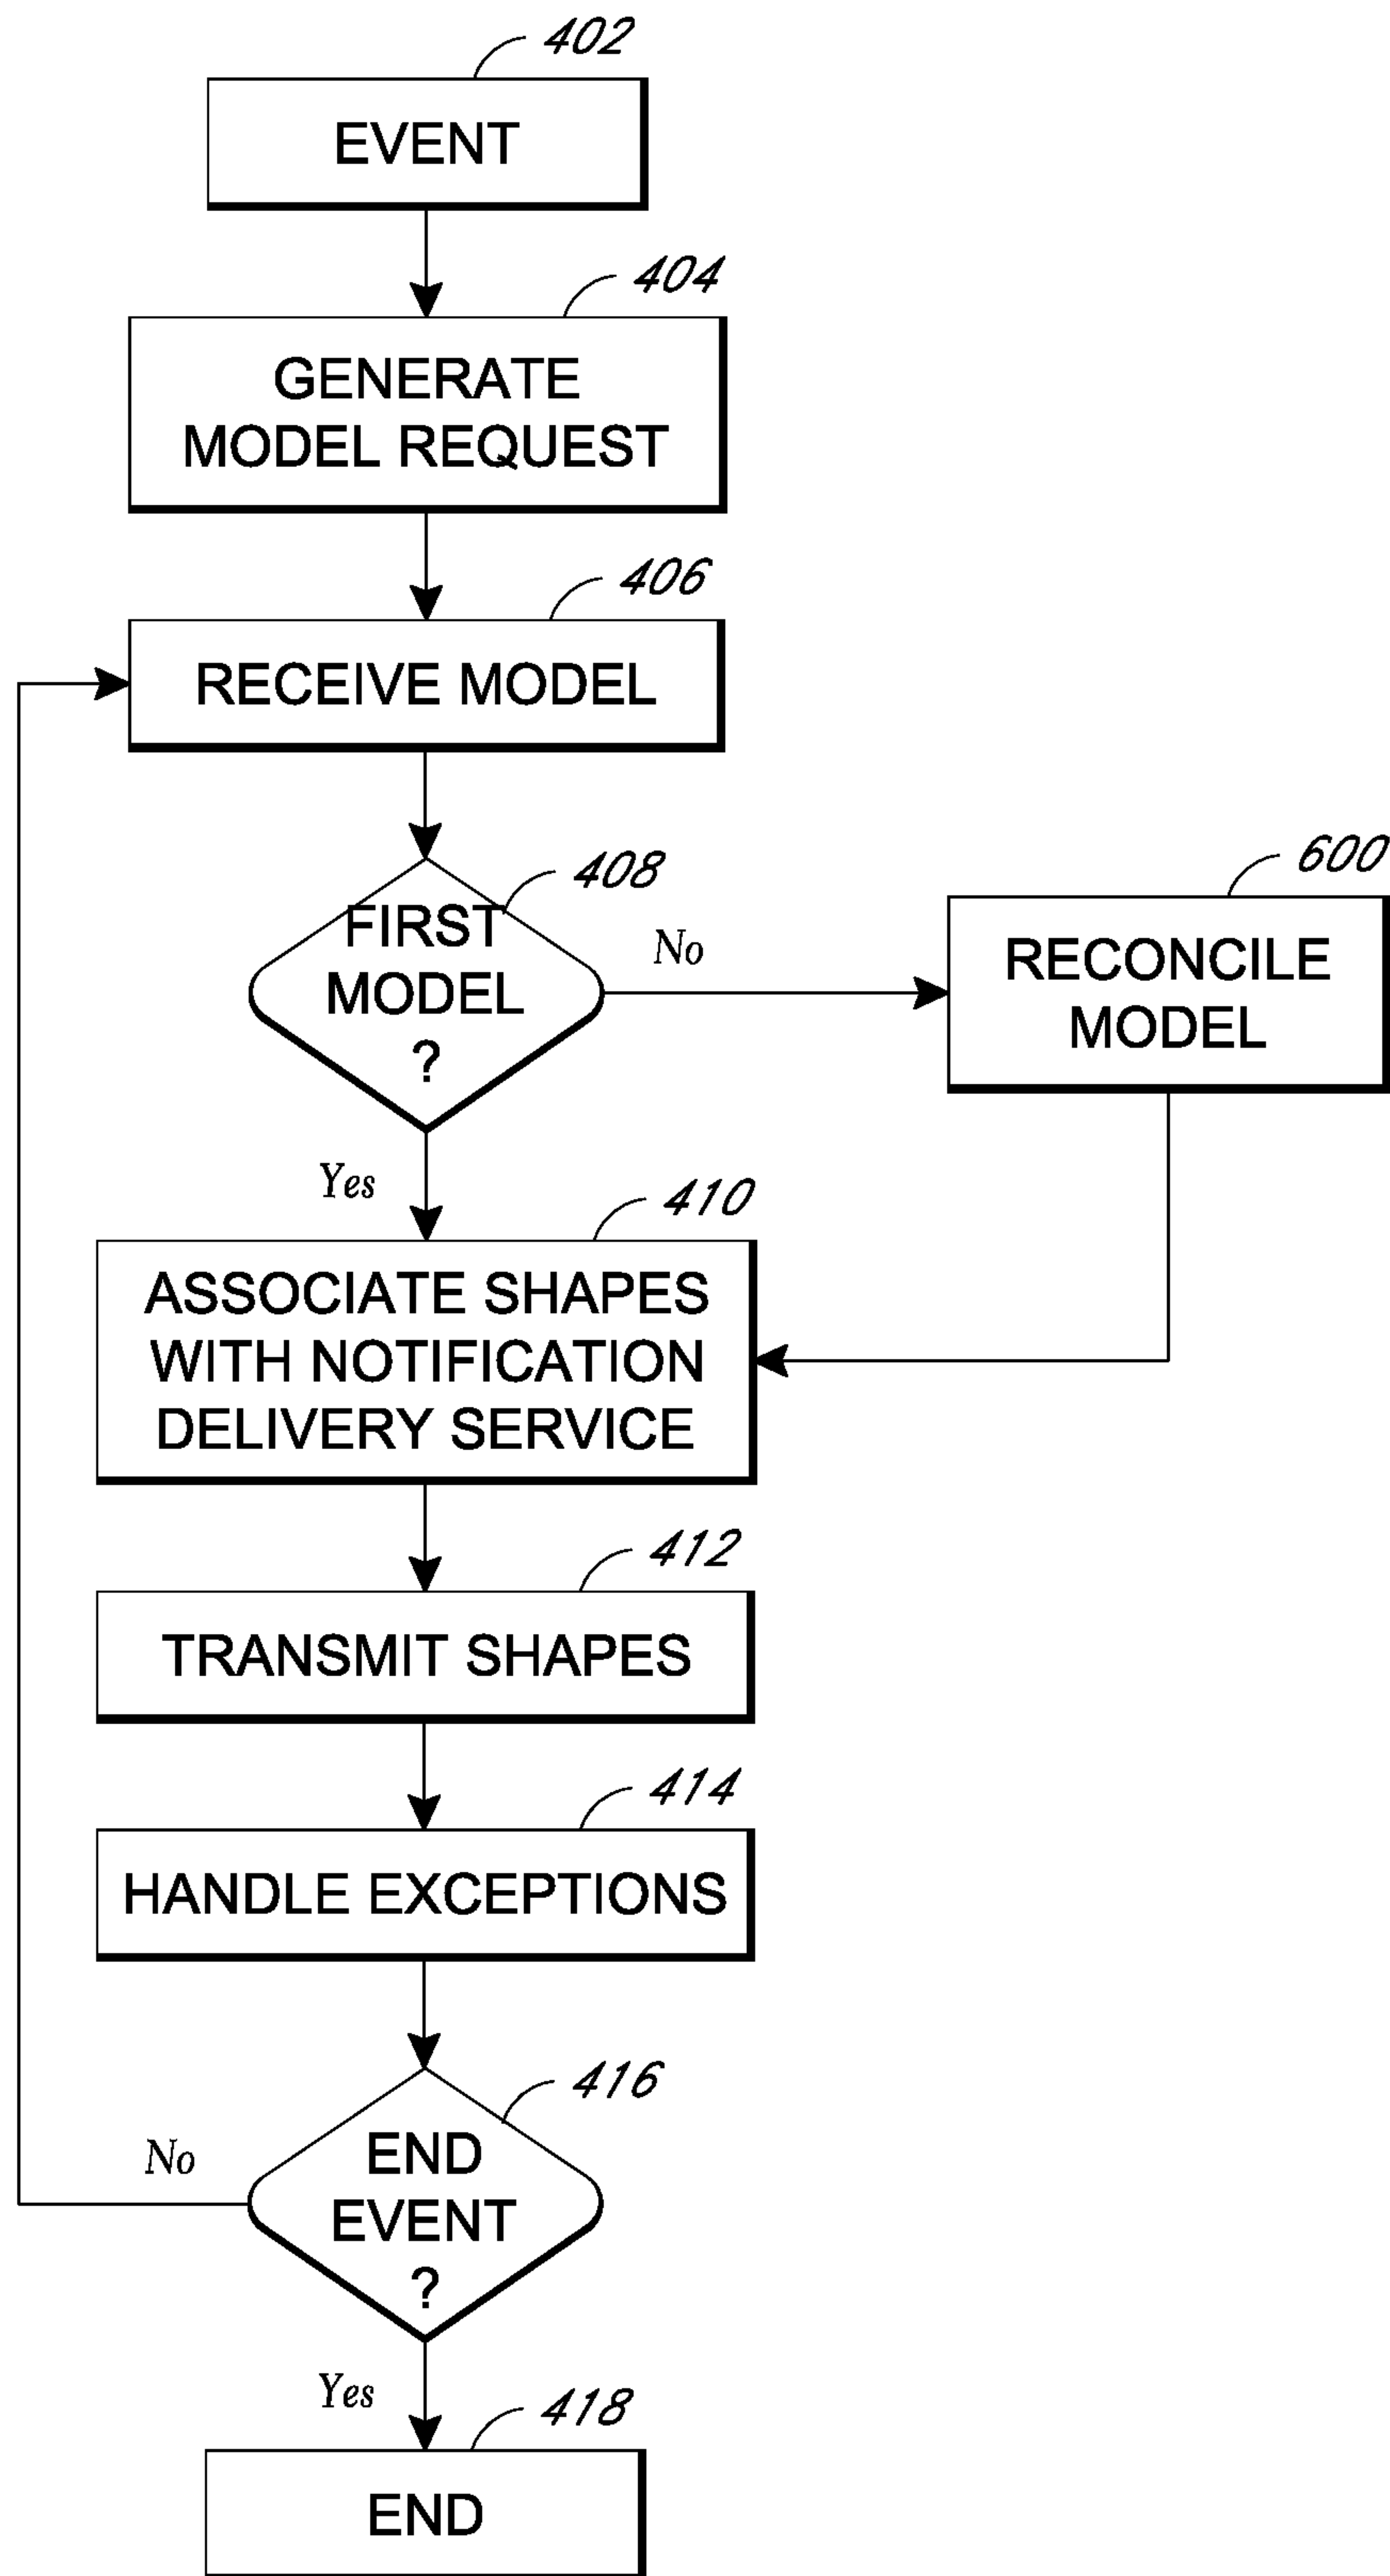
402
EVENT

404
GENERATE MODEL REQUEST

406
RECEIVE MODEL

408
FIRST MODEL ?

No

600
RECONCILE MODEL

Yes

410
ASSOCIATE SHAPES WITH NOTIFICATION DELIVERY SERVICE

412
TRANSMIT SHAPES

414
HANDLE EXCEPTIONS

416
No
END EVENT ?

Yes

418
END